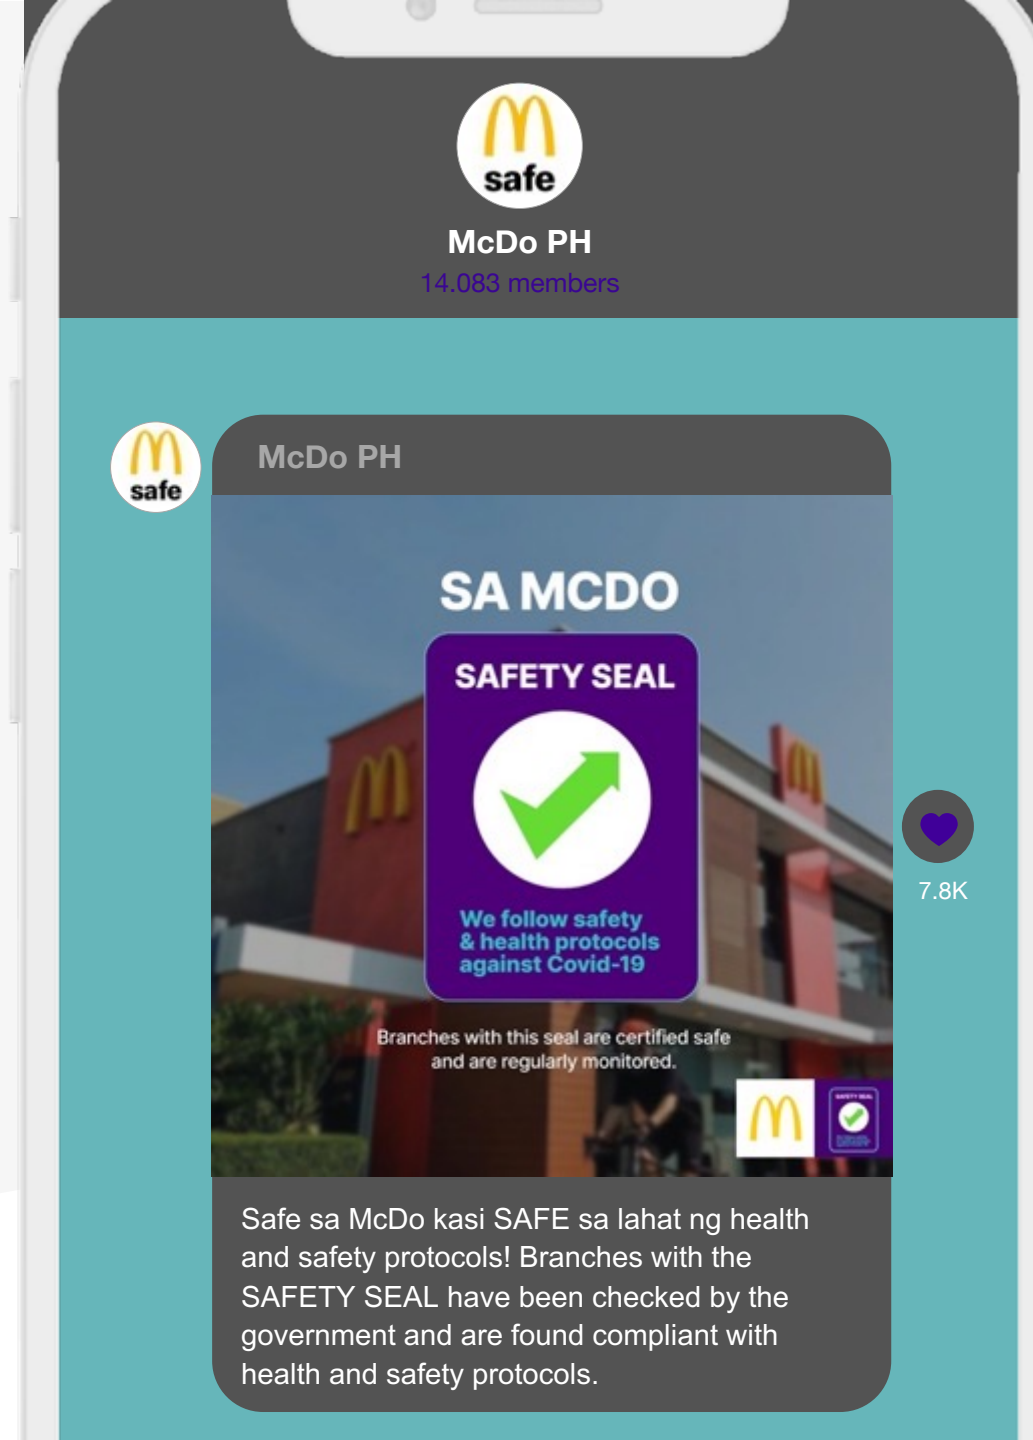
safe

McDo PH

14.083 members

safe

McDo PH

SA MCDO

SAFETY SEAL

We follow safety & health protocols against Covid-19

Branches with this seal are certified safe and are regularly monitored.

7.8K

Safe sa McDo kasi SAFE sa lahat ng health and safety protocols! Branches with the SAFETY SEAL have been checked by the government and are found compliant with health and safety protocols.